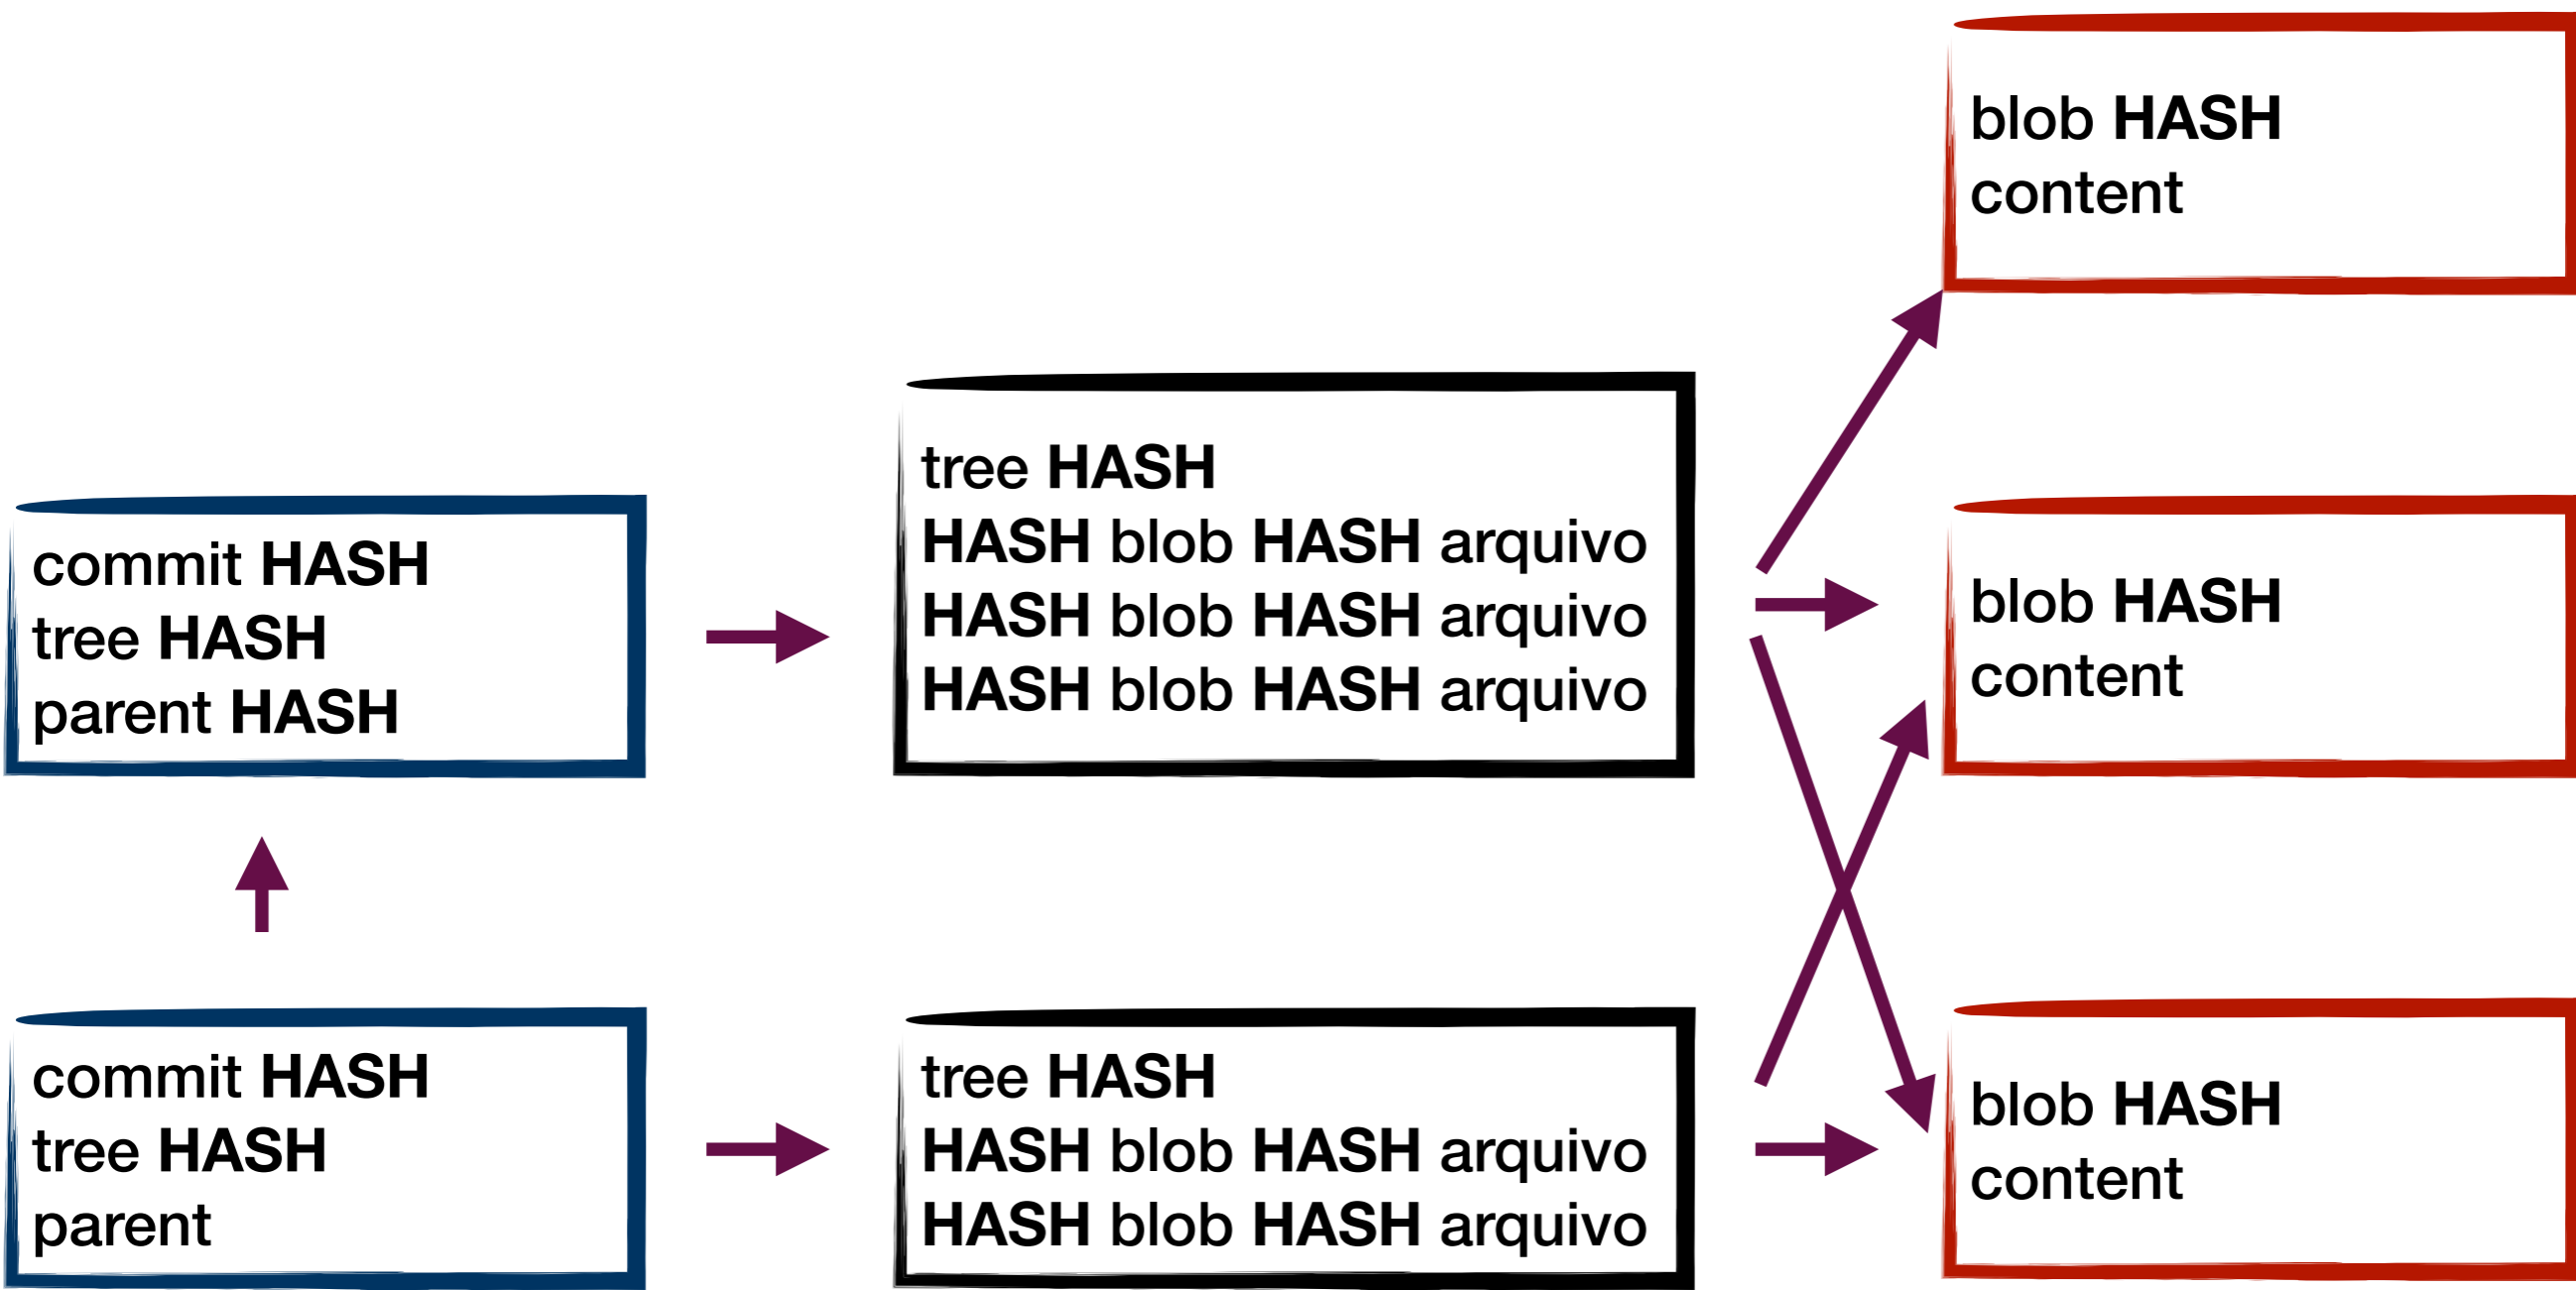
blob HASH
content

tree HASH
HASH blob HASH arquivo
HASH blob HASH arquivo
HASH blob HASH arquivo

commit HASH
tree HASH
parent HASH

blob HASH
content

commit HASH
tree HASH
parent

tree HASH
HASH blob HASH arquivo
HASH blob HASH arquivo

blob HASH
content